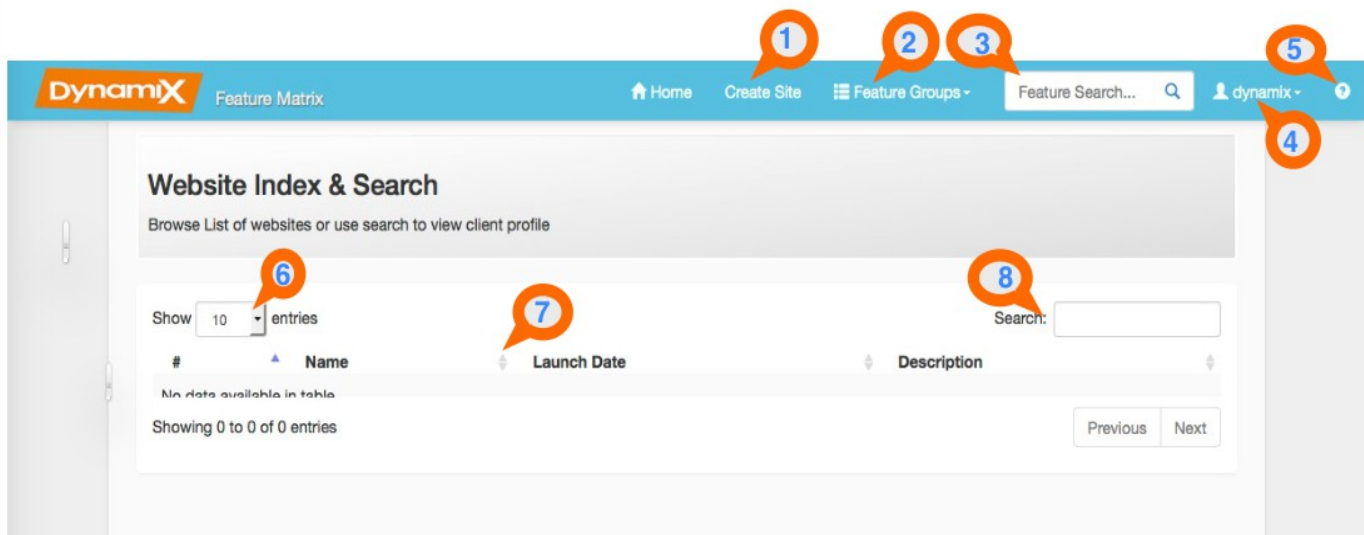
DynamiX Feature Matrix

1 2 3 5

Home Create Site Feature Groups Feature Search... dynamix

4

Website Index & Search

Browse List of websites or use search to view client profile

6 8

7

Show 10 entries Search:

| # | Name | Launch Date | Description |
|---|---|---|---|
| No data available in table | | | |

Showing 0 to 0 of 0 entries

Previous Next